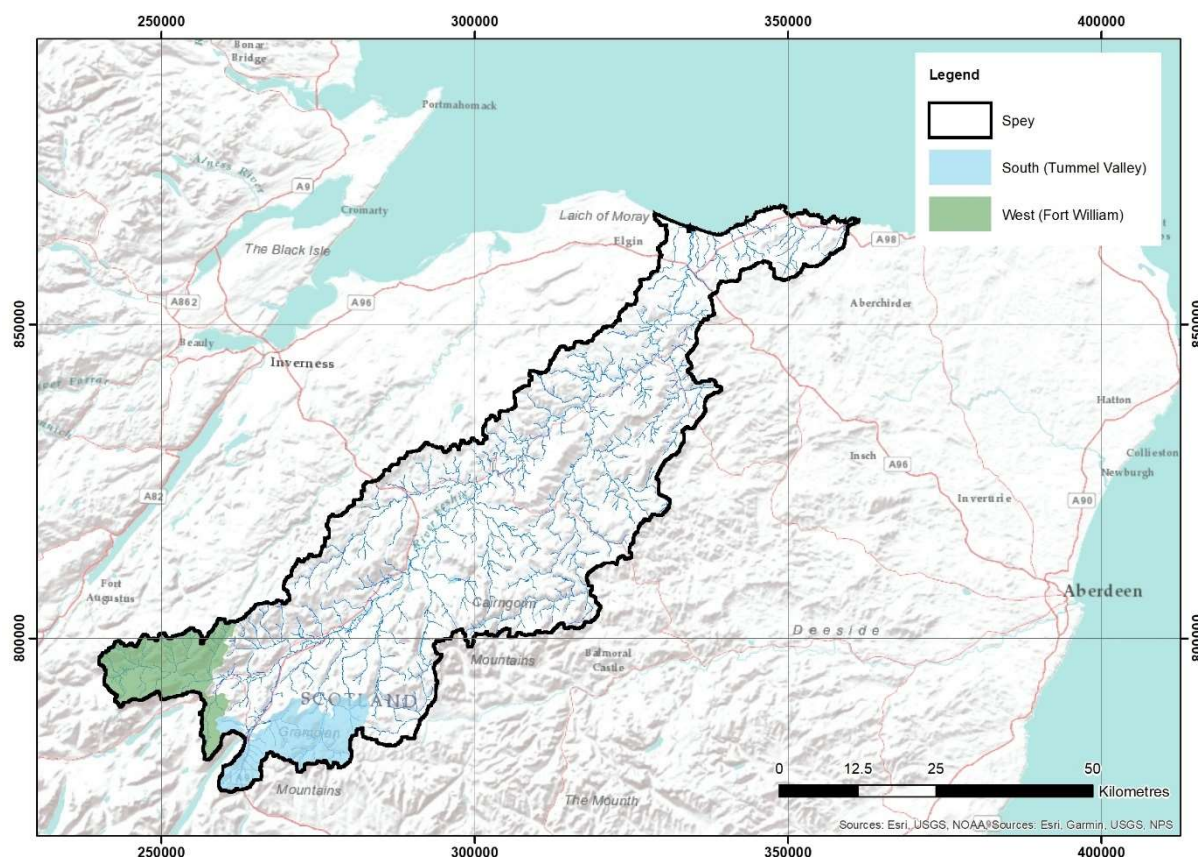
250000 300000 350000 400000

Legend

Spey

South (Tummel Valley)

West (Fort William)

Bonar Bridge

Portmahomack

Alness River

A9

Cromarty

The Black Isle

Laich of Moray

Elgin

A98

A862

A96

Aberchirder

Beauly

Inverness

850000

Hatton

Insch

A96

Collieston

Newburgh

A82

Inverurie

A90

River Spey

Fort Augustus

Cairngorm

Aberdeen

800000

Deeside

Mountains

Balmoral Castle

SCOTLAND

Grampian

Mountains

The Mounth

0 12.5 25 50 Kilometres

Sources: Esri, USGS, NOAA Sources: Esri, Garmin, USGS, NPS

250000 300000 350000 400000